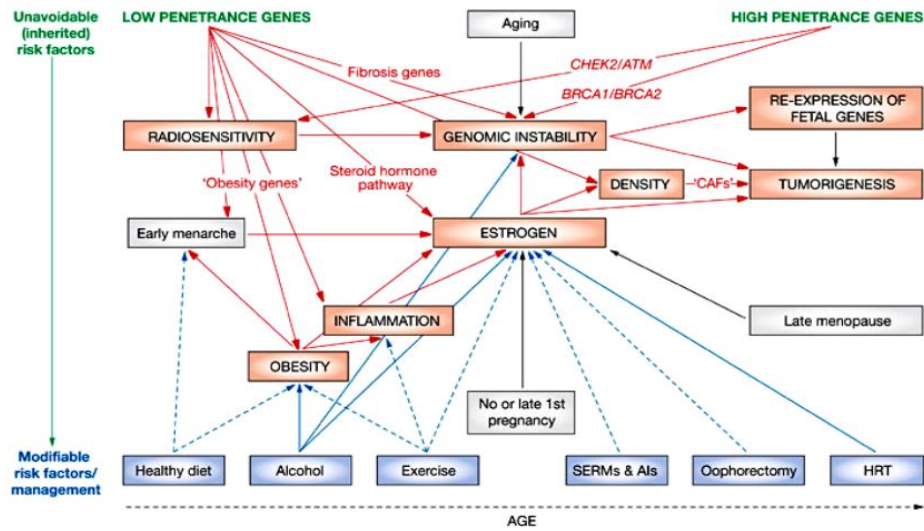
Unavoidable (inherited) risk factors

LOW PENETRANCE GENES

Aging

HIGH PENETRANCE GENES

Fibrosis genes

CHEK2/ATM

BRCA1/BRCA2

RE-EXPRESSION OF FETAL GENES

RADIOSENSITIVITY

GENOMIC INSTABILITY

Steroid hormone pathway

'Obesity genes'

DENSITY

'CAFs'

TUMORIGENESIS

Early menarche

ESTROGEN

INFLAMMATION

Late menopause

OBESITY

No or late 1st pregnancy

Modifiable risk factors/ management

Healthy diet

Alcohol

Exercise

SERMs & AIs

Oophorectomy

HRT

AGE